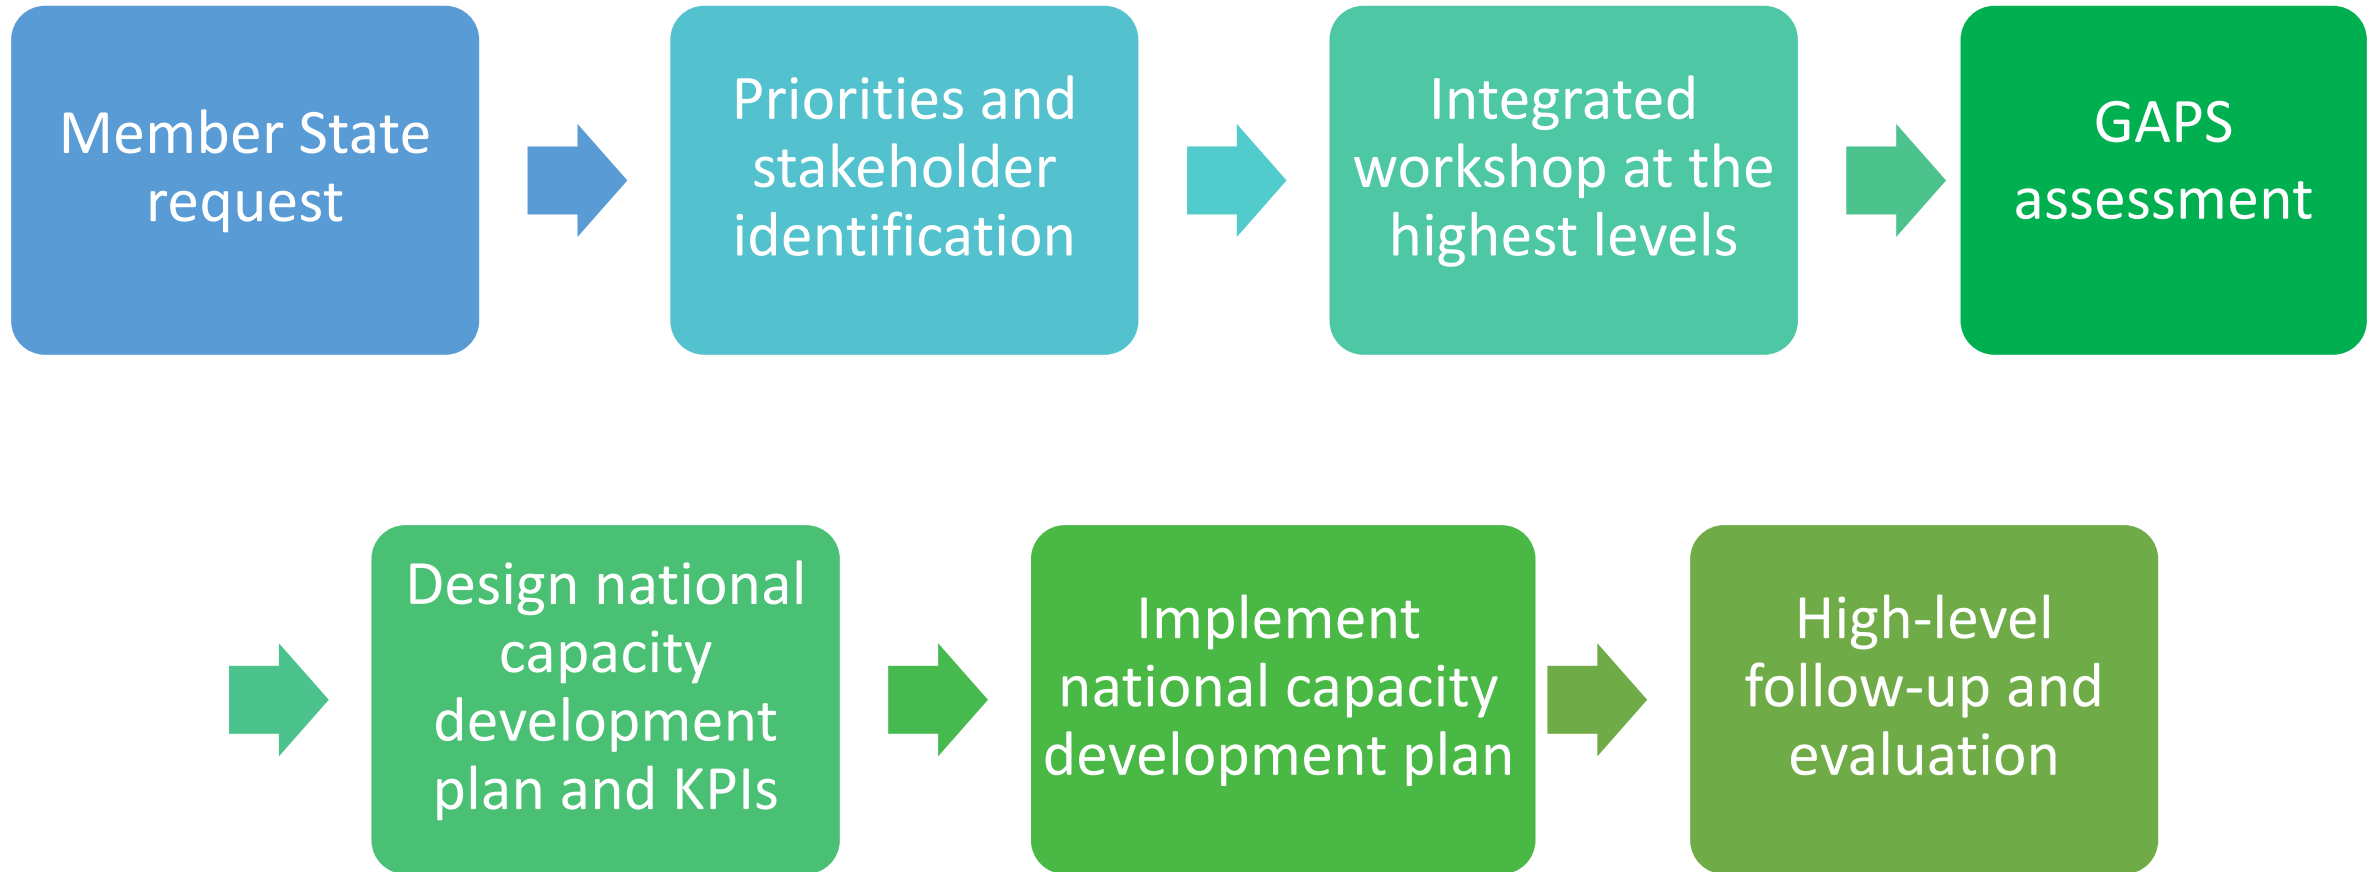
Member State request

Priorities and stakeholder identification

Integrated workshop at the highest levels

GAPS assessment

Design national capacity development plan and KPIs

Implement national capacity development plan

High-level follow-up and evaluation